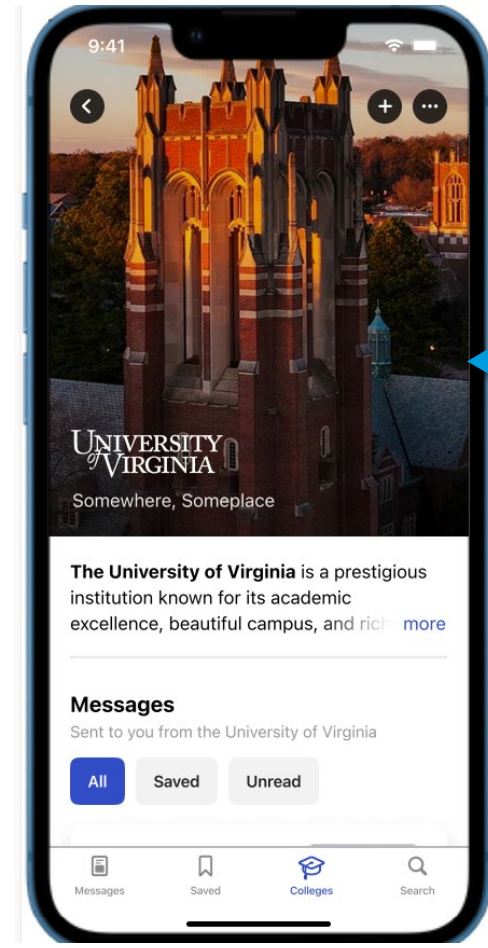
9:41

UNIVERSITY of VIRGINIA

Somewhere, Someplace

**The University of Virginia** is a prestigious institution known for its academic excellence, beautiful campus, and rich more

Messages

Sent to you from the University of Virginia

All Saved Unread

Messages Saved Colleges Search